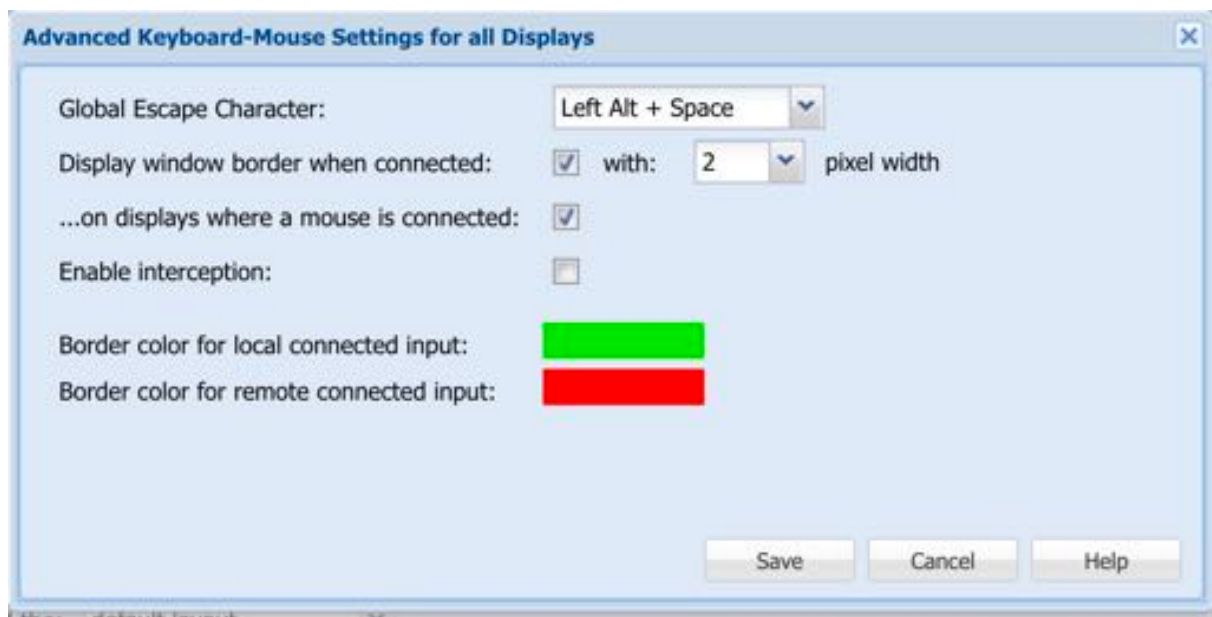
Advanced Keyboard-Mouse Settings for all Displays

Global Escape Character: Left Alt + Space

Display window border when connected: with: 2 pixel width

...on displays where a mouse is connected:

Enable interception:

Border color for local connected input:

Border color for remote connected input:

Save Cancel Help

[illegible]